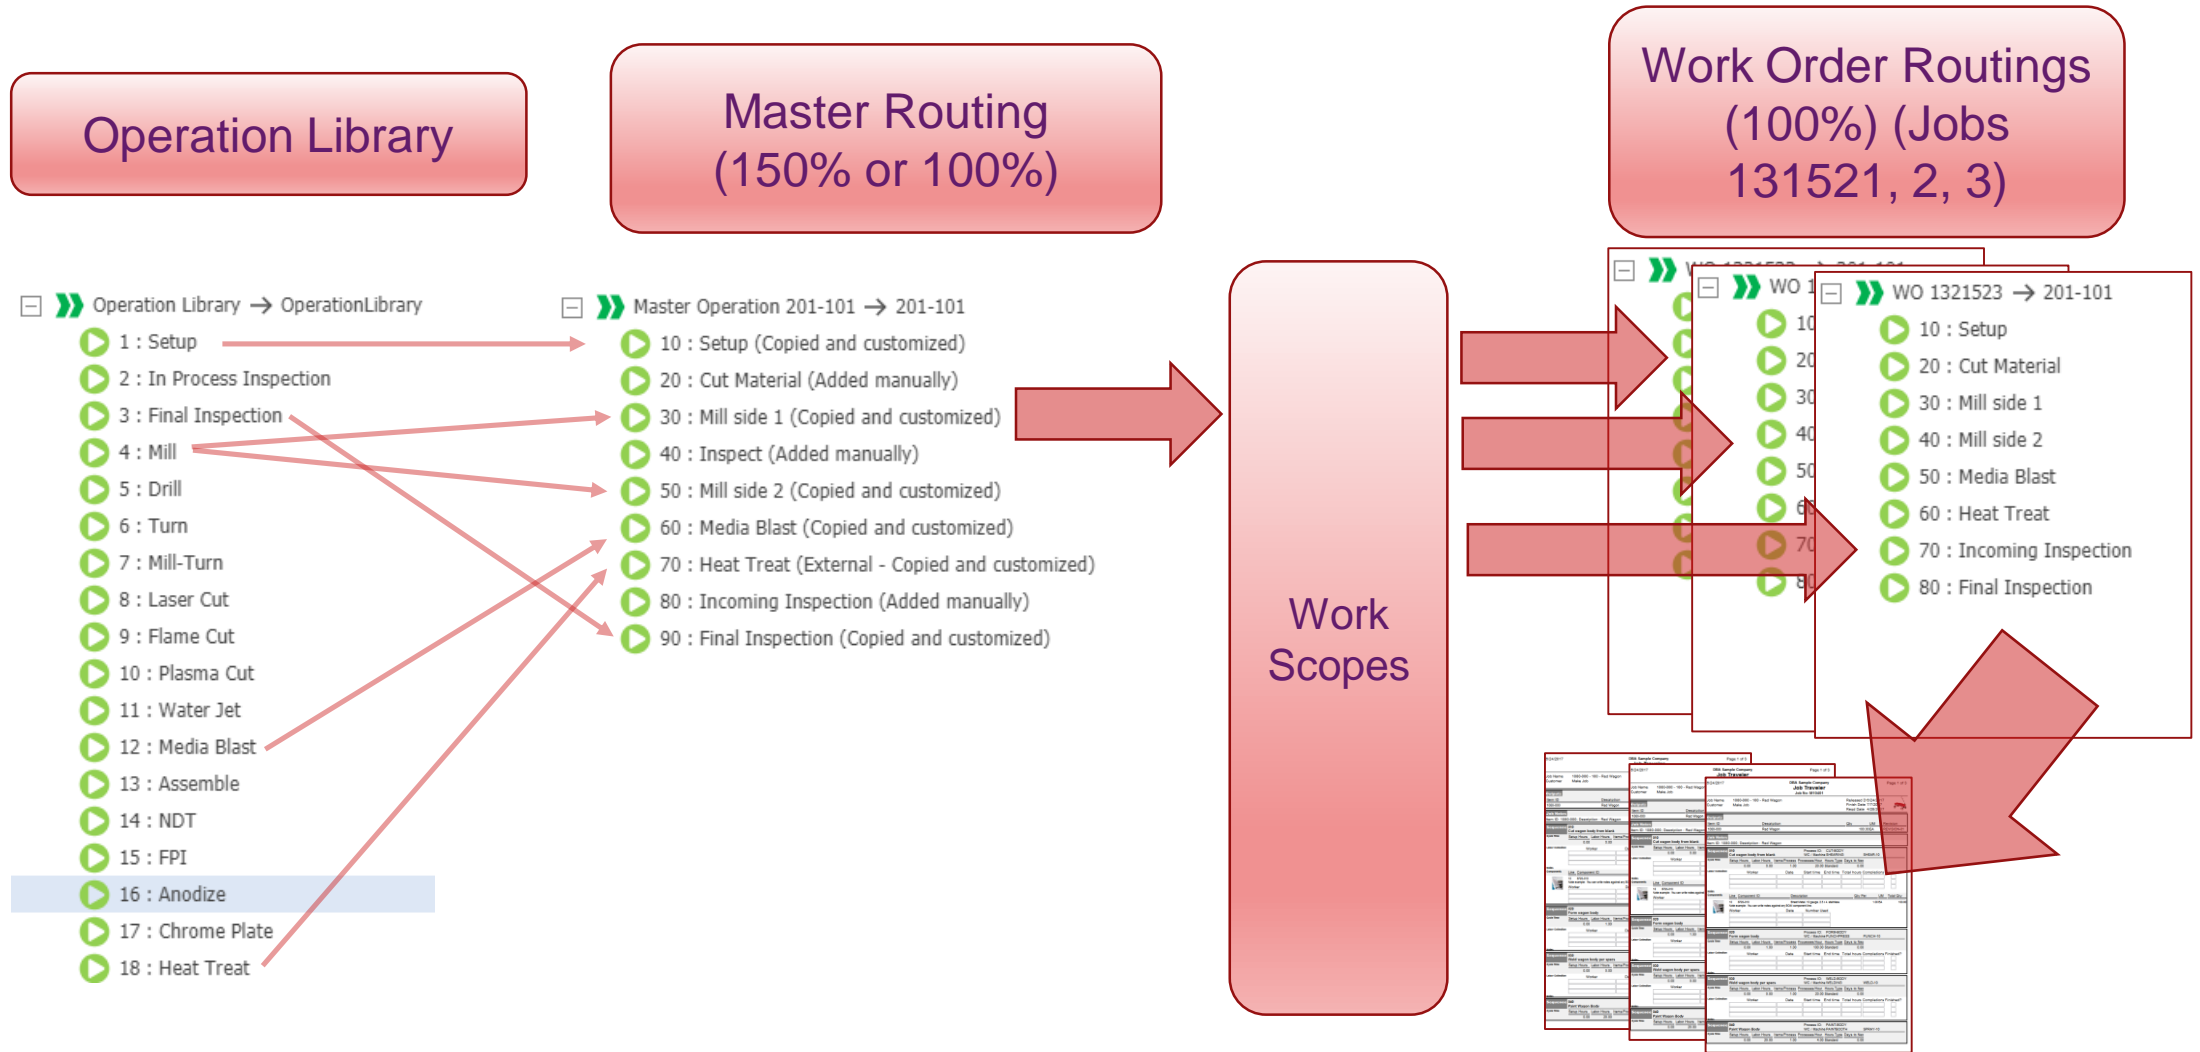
Operation Library

Master Routing (150% or 100%)

Work Order Routings (100%) (Jobs 131521, 2, 3)

Operation Library → OperationLibrary
1 : Setup
2 : In Process Inspection
3 : Final Inspection
4 : Mill
5 : Drill
6 : Turn
7 : Mill-Turn
8 : Laser Cut
9 : Flame Cut
10 : Plasma Cut
11 : Water Jet
12 : Media Blast
13 : Assemble
14 : NDT
15 : FPI
16 : Anodize
17 : Chrome Plate
18 : Heat Treat

Master Operation 201-101 → 201-101
10 : Setup (Copied and customized)
20 : Cut Material (Added manually)
30 : Mill side 1 (Copied and customized)
40 : Inspect (Added manually)
50 : Mill side 2 (Copied and customized)
60 : Media Blast (Copied and customized)
70 : Heat Treat (External - Copied and customized)
80 : Incoming Inspection (Added manually)
90 : Final Inspection (Copied and customized)

Work Scopes

WO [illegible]
WO 1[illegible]
10
20
30
40
50
60
70
80

WO 1321523 → 201-101
10 : Setup
20 : Cut Material
30 : Mill side 1
40 : Mill side 2
50 : Media Blast
60 : Heat Treat
70 : Incoming Inspection
80 : Final Inspection

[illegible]